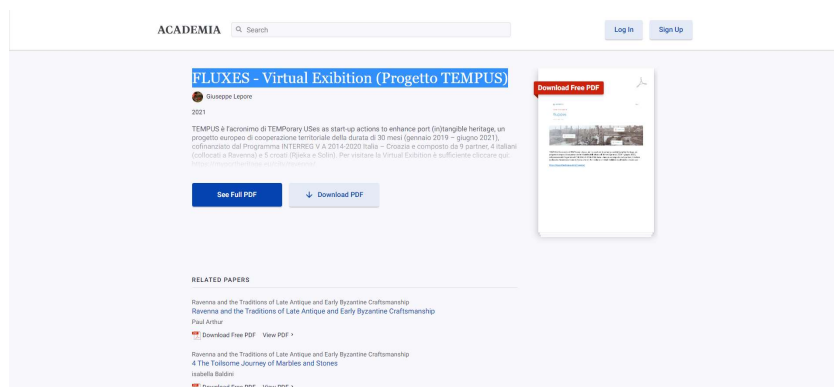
ACADEMIA Search

Log In Sign Up

FLUXES - Virtual Exibition (Progetto TEMPUS)

Giuseppe Lepore

2021

TEMPUS è l'acronimo di TEMPorary USes as start-up actions to enhance port (in)tangible heritage, un progetto europeo di cooperazione territoriale della durata di 30 mesi (gennaio 2019 – giugno 2021), cofinanziato dal Programma INTERREG V A 2014-2020 Italia – Croazia e composto da 9 partner, 4 italiani (collocati a Ravenna) e 5 croati (Rijeka e Solin). Per visitare la Virtual Exibition è sufficiente cliccare qui: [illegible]

See Full PDF

Download PDF

Download Free PDF

RELATED PAPERS

Ravenna and the Traditions of Late Antique and Early Byzantine Craftsmanship
Ravenna and the Traditions of Late Antique and Early Byzantine Craftsmanship
Paul Arthur
Download Free PDF View PDF

Ravenna and the Traditions of Late Antique and Early Byzantine Craftsmanship
4 The Toilsome Journey of Marbles and Stones
isabella Baldini
Download Free PDF View PDF